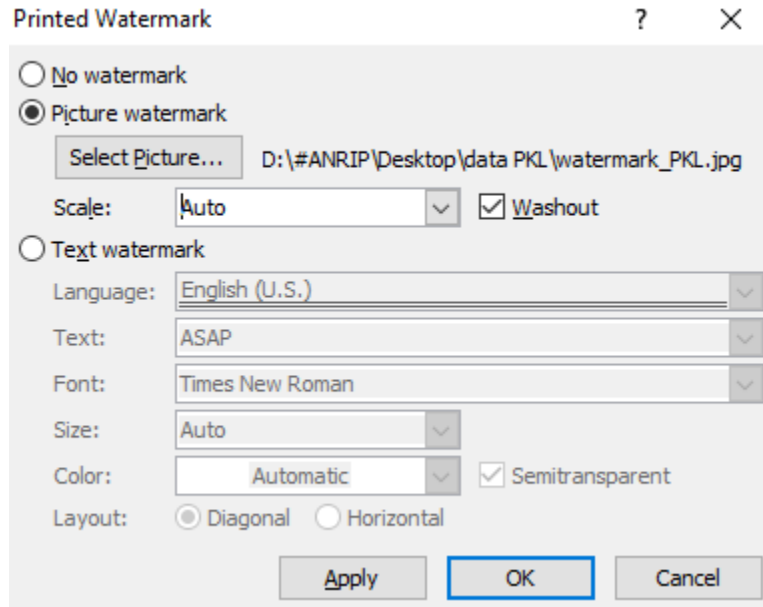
Printed Watermark

?

×

No watermark

Picture watermark

Select Picture...

D:\#ANRIP\Desktop\data PKL\watermark_PKL.jpg

Scale:

Auto

Washout

Text watermark

Language:

English (U.S.)

Text:

ASAP

Font:

Times New Roman

Size:

Auto

Color:

Automatic

Semitransparent

Layout:

Diagonal

Horizontal

Apply

OK

Cancel